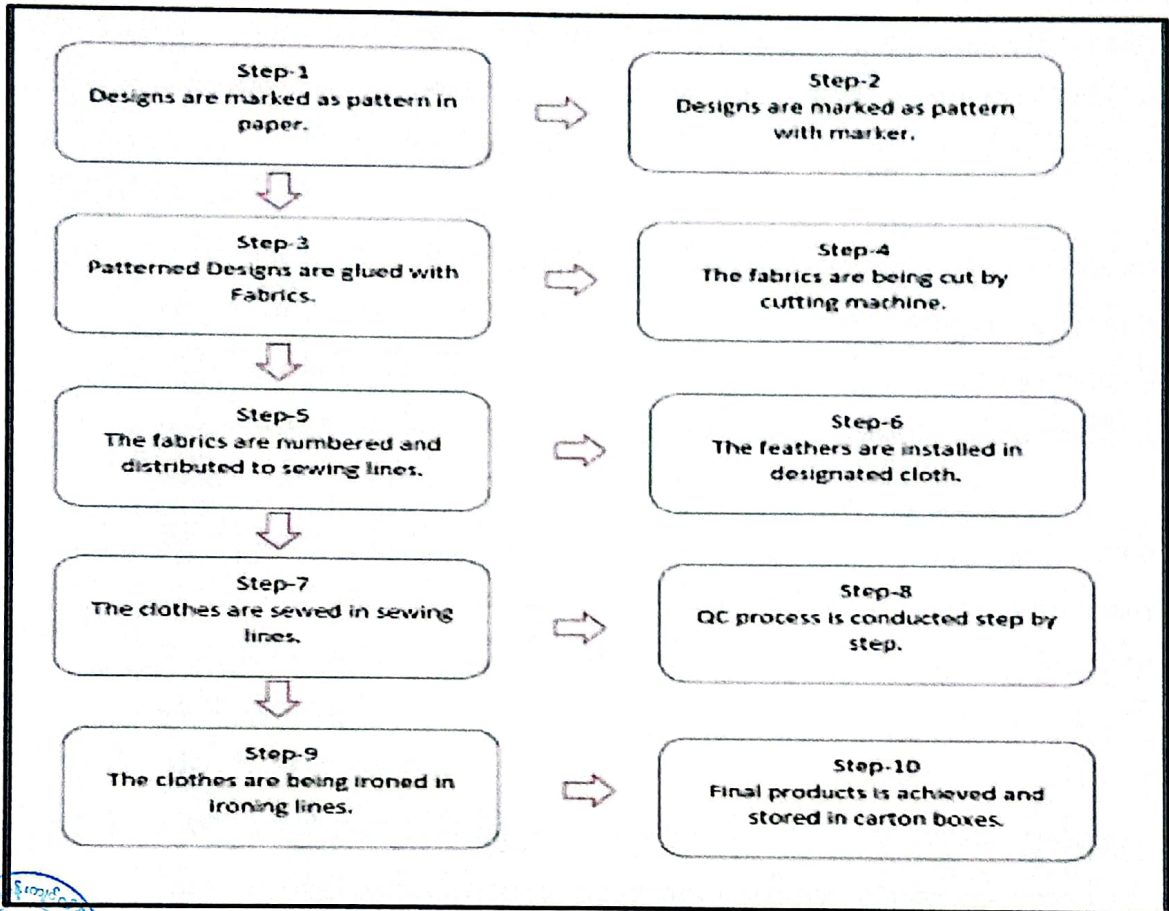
Step-1
Designs are marked as pattern in paper.

Step-2
Designs are marked as pattern with marker.

Step-3
Patterned Designs are glued with Fabrics.

Step-4
The fabrics are being cut by cutting machine.

Step-5
The fabrics are numbered and distributed to sewing lines.

Step-6
The feathers are installed in designated cloth.

Step-7
The clothes are sewed in sewing lines.

Step-8
QC process is conducted step by step.

Step-9
The clothes are being ironed in ironing lines.

Step-10
Final products is achieved and stored in carton boxes.